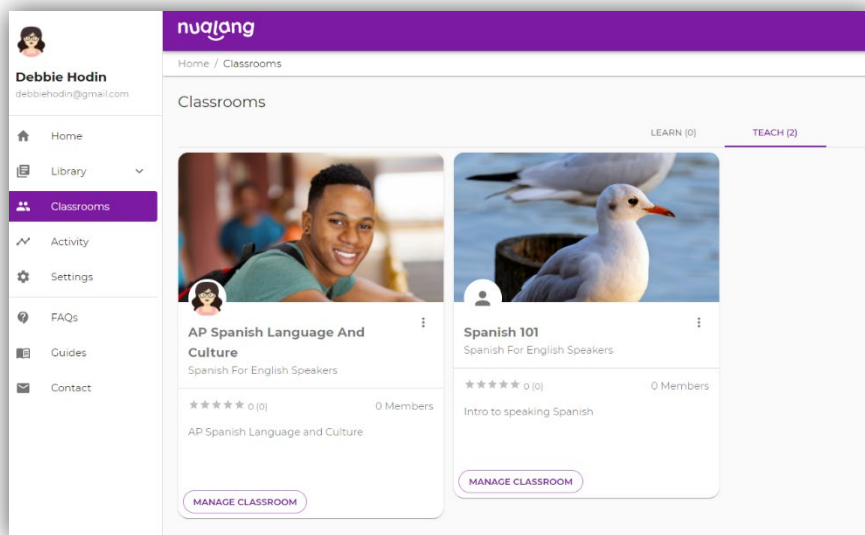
Debbie Hodin
debbiehodin@gmail.com

Home
Library
Classrooms
Activity
Settings
FAQs
Guides
Contact

nuqlang

Home / Classrooms

Classrooms

LEARN (0)
TEACH (2)

AP Spanish Language And Culture
Spanish For English Speakers
★★★★★ 0 (0)
0 Members
AP Spanish Language and Culture
MANAGE CLASSROOM

Spanish 101
Spanish For English Speakers
★★★★★ 0 (0)
0 Members
Intro to speaking Spanish
MANAGE CLASSROOM